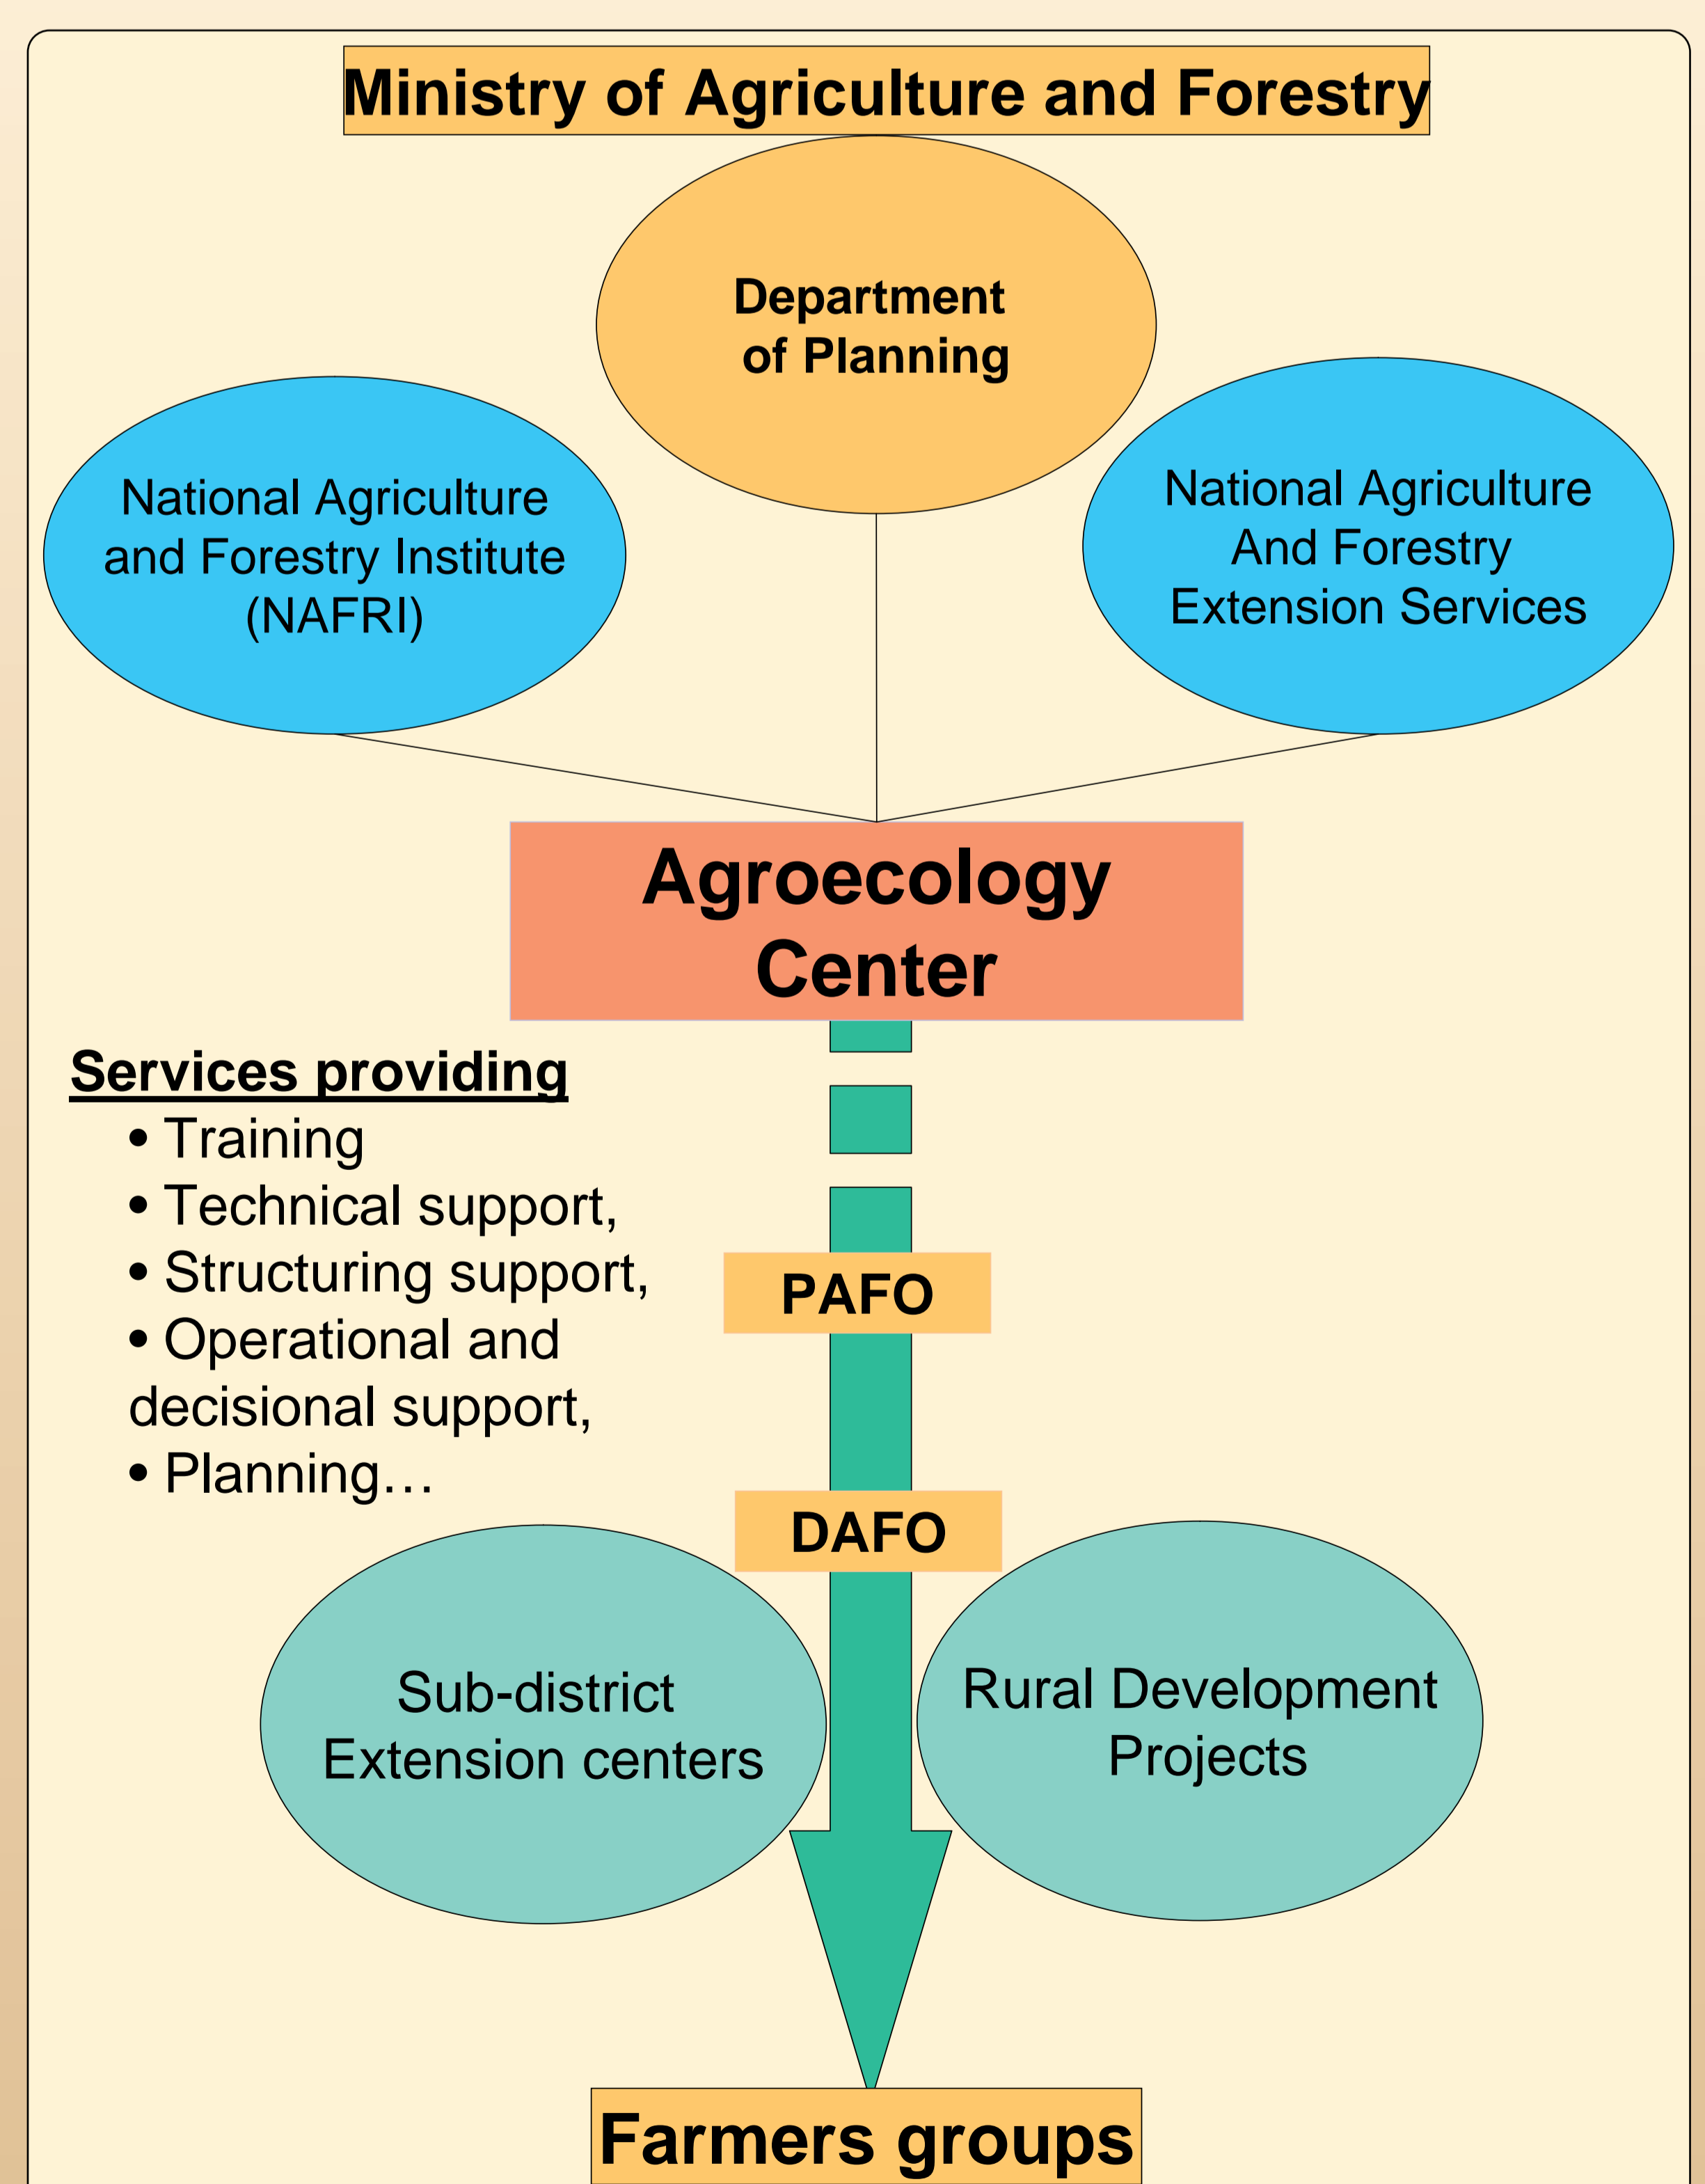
Ministry of Agriculture and Forestry

Department of Planning

National Agriculture and Forestry Institute (NAFRI)

National Agriculture And Forestry Extension Services

Agroecology Center

Services providing
• Training
• Technical support,
• Structuring support,
• Operational and decisional support,
• Planning…

PAFO

DAFO

Sub-district Extension centers

Rural Development Projects

Farmers groups